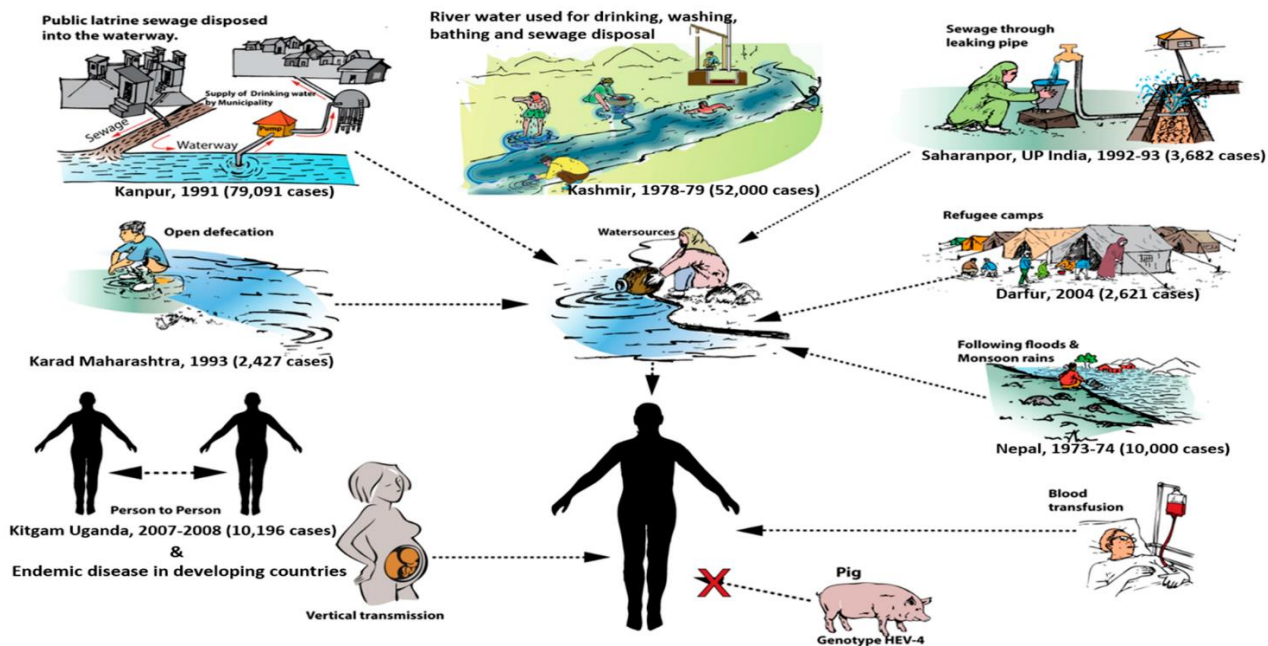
Public latrine sewage disposed into the waterway.

Supply of Drinking water by Municipality

Sewage

Pump

Waterway

Kanpur, 1991 (79,091 cases)

River water used for drinking, washing, bathing and sewage disposal

Kashmir, 1978-79 (52,000 cases)

Sewage through leaking pipe

Saharanpor, UP India, 1992-93 (3,682 cases)

Open defecation

Karad Maharashtra, 1993 (2,427 cases)

Watersources

Refugee camps

Darfur, 2004 (2,621 cases)

Following floods & Monsoon rains

Nepal, 1973-74 (10,000 cases)

Person to Person

Kitgam Uganda, 2007-2008 (10,196 cases) & Endemic disease in developing countries

Vertical transmission

Blood transfusion

Pig

Genotype HEV-4